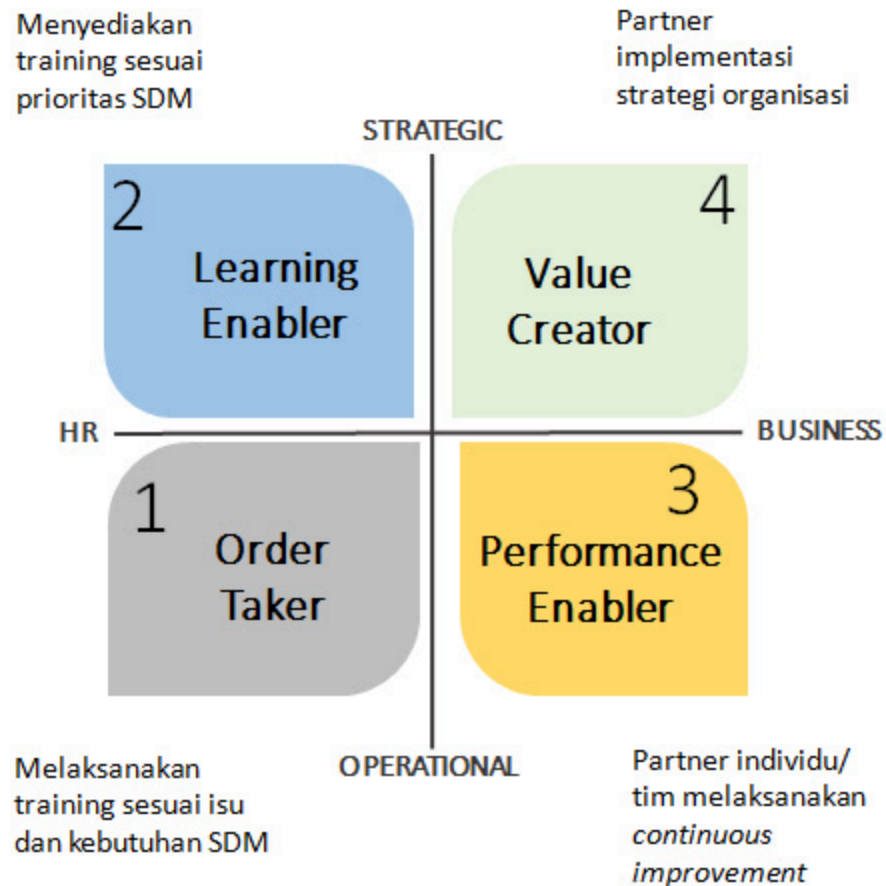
Menyediakan training sesuai prioritas SDM

Partner implementasi strategi organisasi

STRATEGIC

2

Learning Enabler

4

Value Creator

HR

BUSINESS

1

Order Taker

3

Performance Enabler

OPERATIONAL

Melaksanakan training sesuai isu dan kebutuhan SDM

Partner individu/ tim melaksanakan *continuous improvement*